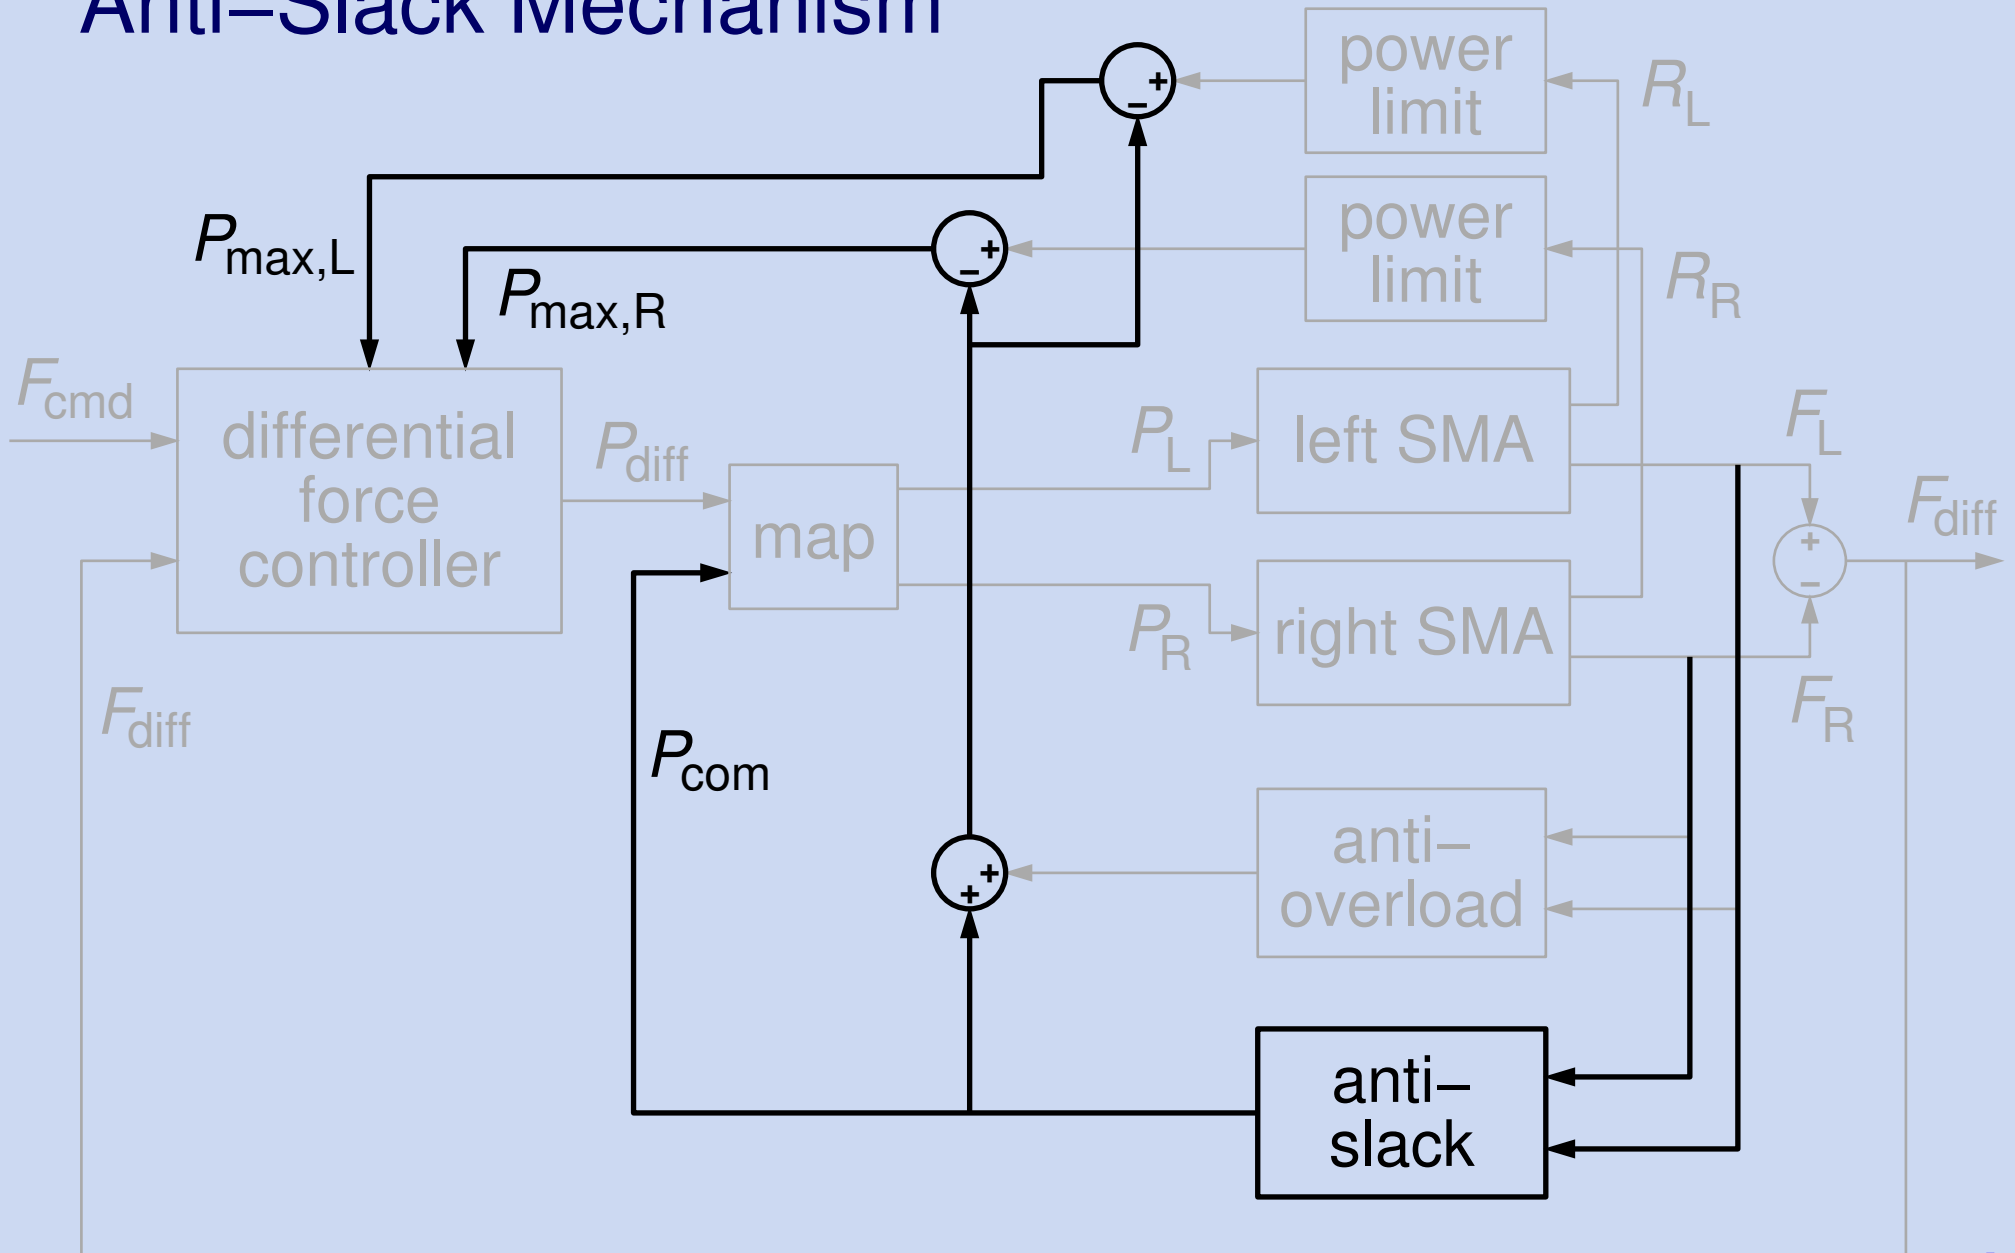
Anti–Slack Mechanism

power limit

$R_L$

power limit

$R_R$

$P_{max,L}$

$P_{max,R}$

$F_{cmd}$

differential force controller

$P_{diff}$

map

$P_L$

left SMA

$F_L$

$F_{diff}$

$P_R$

right SMA

$F_R$

$F_{diff}$

$P_{com}$

anti– overload

anti– slack

+ –

+ –

+ –

+ +